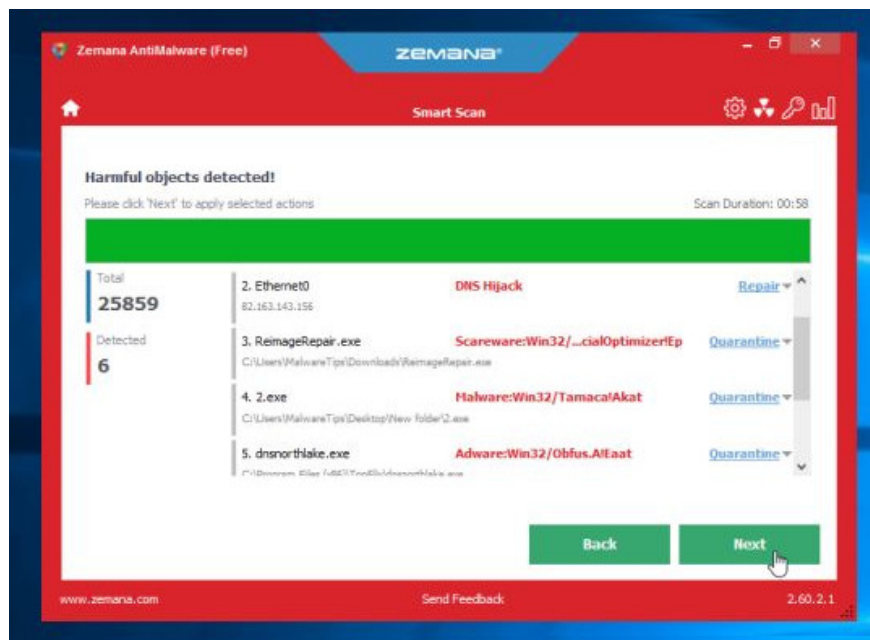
Zemana AntiMalware (Free)

ZEMANA

Smart Scan

Harmful objects detected!

Please click 'Next' to apply selected actions

Scan Duration: 00:58

Total
25859

Detected
6

2. Ethernet0
82.163.143.156
DNS Hijack
Repair

3. ReimageRepair.exe
C:\Users\MalwareTips\Downloads\ReimageRepair.exe
Scareware:Win32/...cialOptimizer!Ep
Quarantine

4. 2.exe
C:\Users\MalwareTips\Desktop\New folder\2.exe
Malware:Win32/Tamaca!Akat
Quarantine

5. dnsnorthlake.exe
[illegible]
Adware:Win32/Obfus.A!Eaat
Quarantine

Back

Next

www.zemana.com

Send Feedback

2.60.2.1